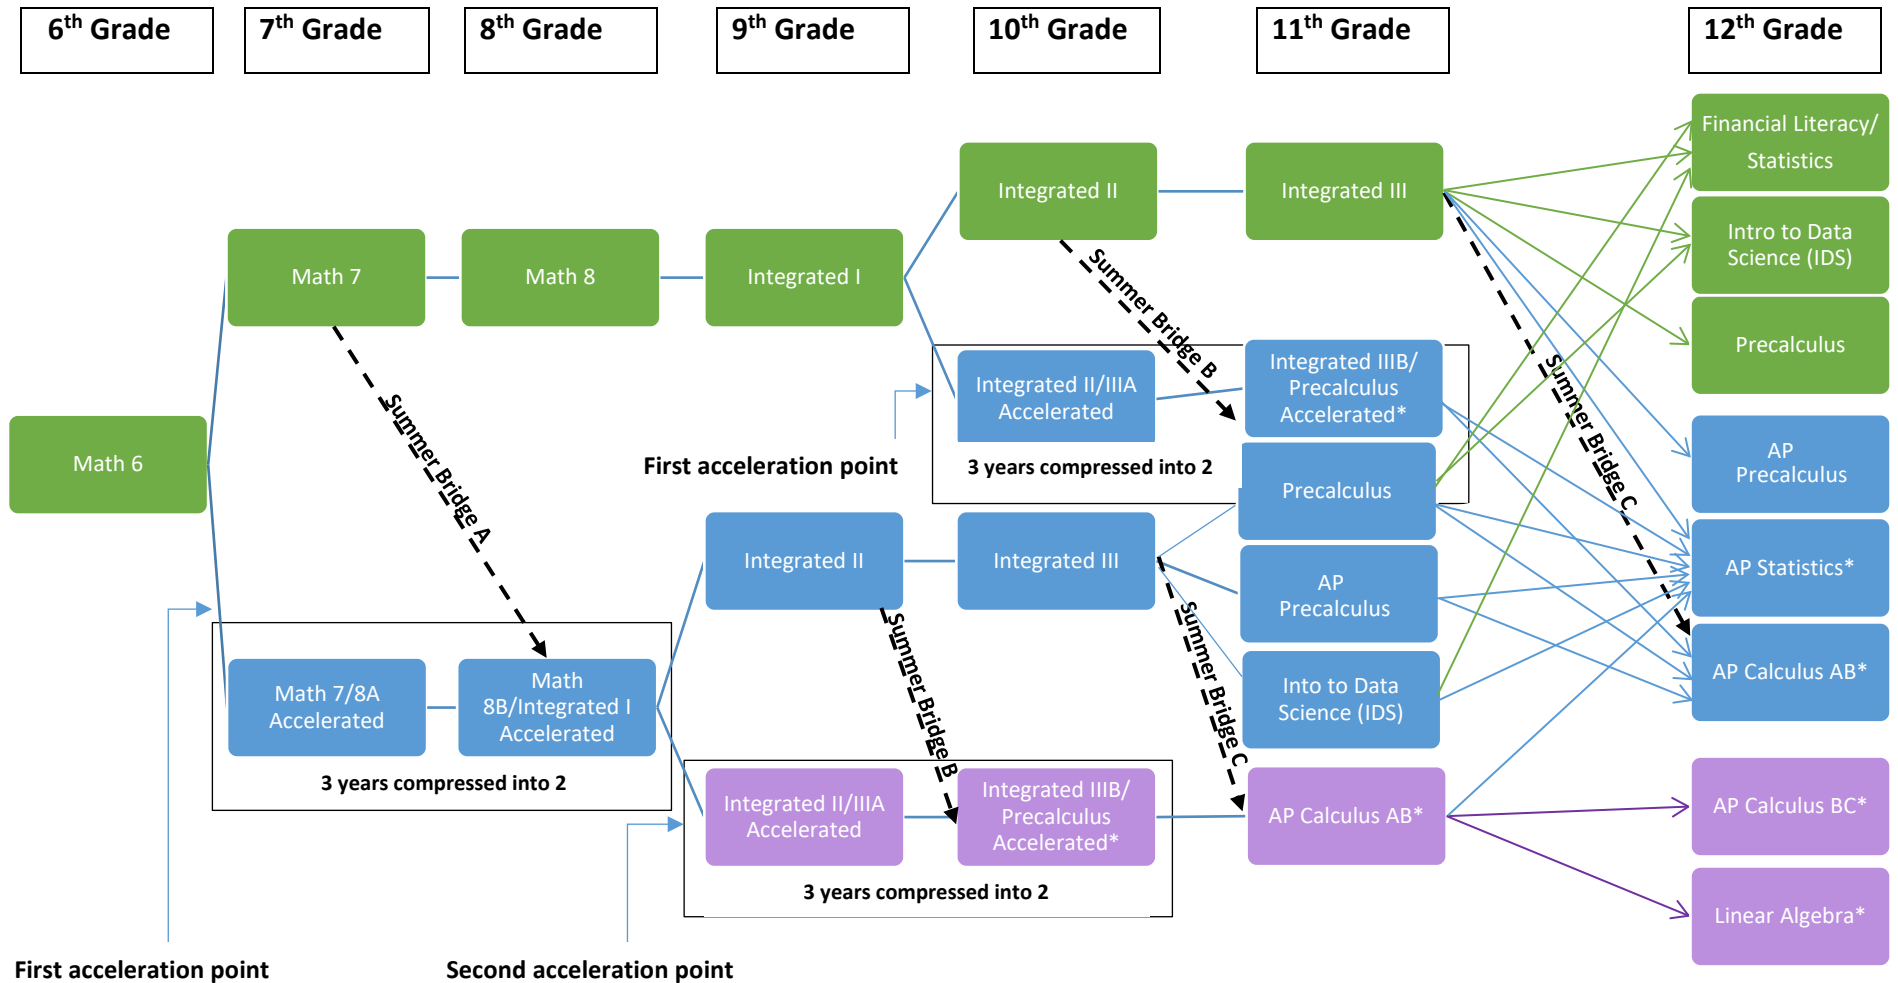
6th Grade

7th Grade

8th Grade

9th Grade

10th Grade

11th Grade

12th Grade

Math 6

Math 7

Math 8

Integrated I

Integrated II

Integrated III

Summer Bridge A

Summer Bridge B

Summer Bridge C

Integrated II/IIIA Accelerated

Integrated IIIB/ Precalculus Accelerated*

Precalculus

3 years compressed into 2

First acceleration point

Financial Literacy/ Statistics

Intro to Data Science (IDS)

Precalculus

AP Precalculus

AP Statistics*

AP Calculus AB*

Integrated II

Integrated III

AP Precalculus

Into to Data Science (IDS)

Summer Bridge B

Summer Bridge C

Math 7/8A Accelerated

Math 8B/Integrated I Accelerated

3 years compressed into 2

Integrated II/IIIA Accelerated

Integrated IIIB/ Precalculus Accelerated*

AP Calculus AB*

3 years compressed into 2

AP Calculus BC*

Linear Algebra*

First acceleration point

Second acceleration point